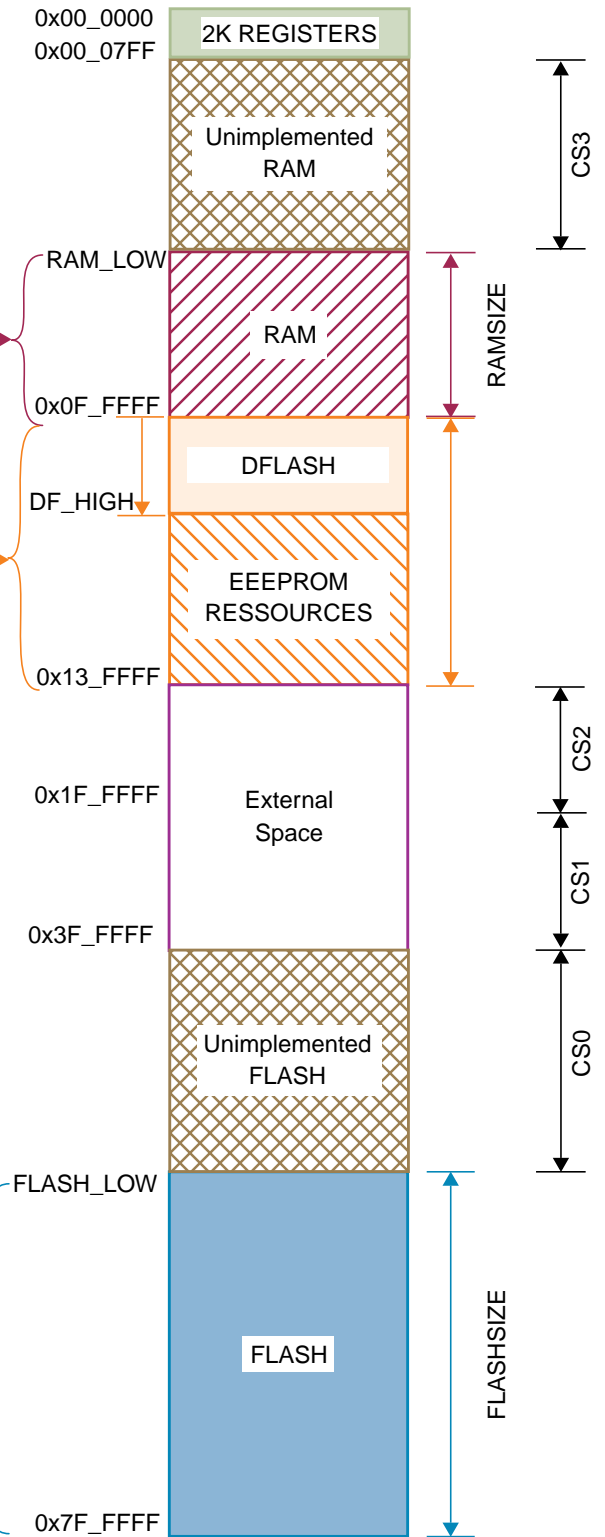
0x00_0000
0x00_07FF
2K REGISTERS
Unimplemented RAM
CS3
RAM_LOW
RAM
RAMSIZE
0x0F_FFFF
DFLASH
DF_HIGH
EEEPROM RESSOURCES
0x13_FFFF
CS2
0x1F_FFFF
External Space
CS1
0x3F_FFFF
Unimplemented FLASH
CS0
FLASH_LOW
FLASH
FLASHSIZE
0x7F_FFFF